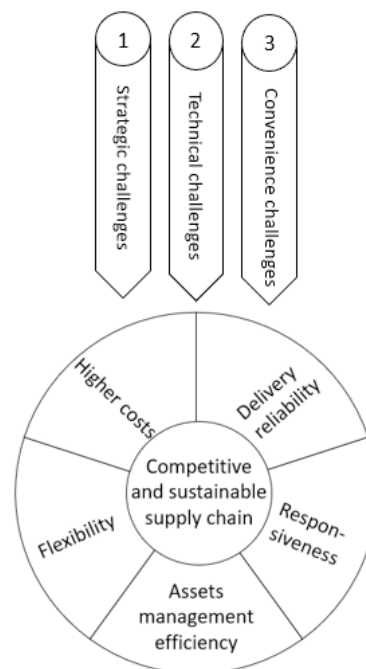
1
Strategic challenges

2
Technical challenges

3
Convenience challenges

Higher costs

Delivery reliability

Competitive and sustainable supply chain

Flexibility

Responsiveness

Assets management efficiency